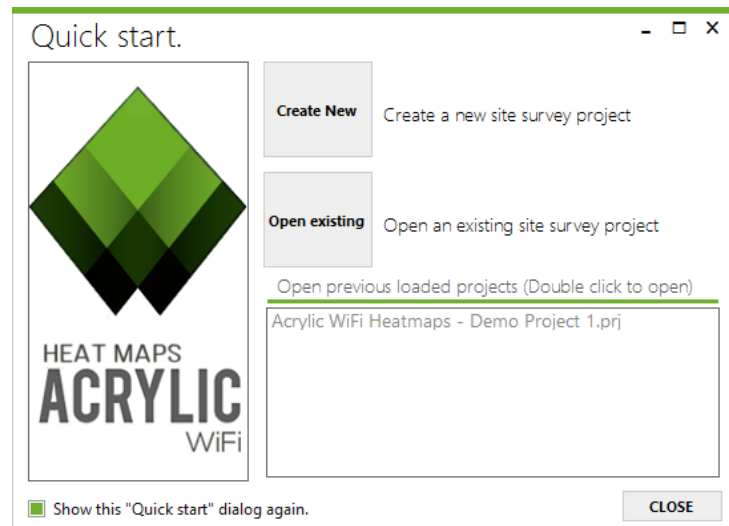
Quick start.

HEAT MAPS
ACRYLIC
WiFi

Create New
Create a new site survey project

Open existing
Open an existing site survey project

Open previous loaded projects (Double click to open)

Acrylic WiFi Heatmaps - Demo Project 1.prj

Show this "Quick start" dialog again.

CLOSE